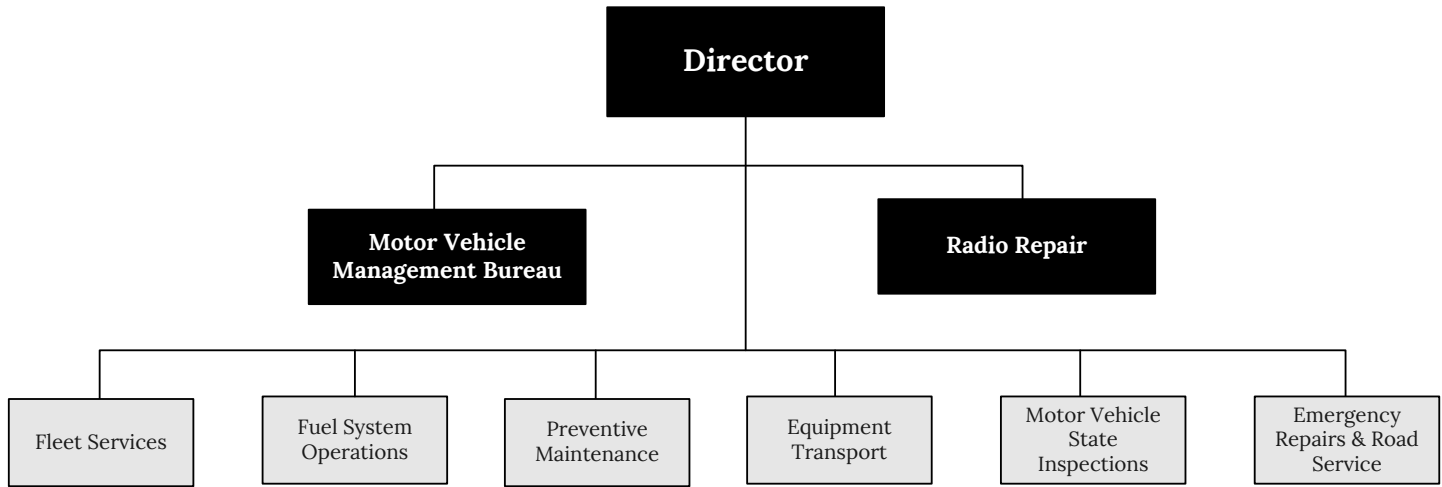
Director

Motor Vehicle Management Bureau

Radio Repair

Fleet Services

Fuel System Operations

Preventive Maintenance

Equipment Transport

Motor Vehicle State Inspections

Emergency Repairs & Road Service